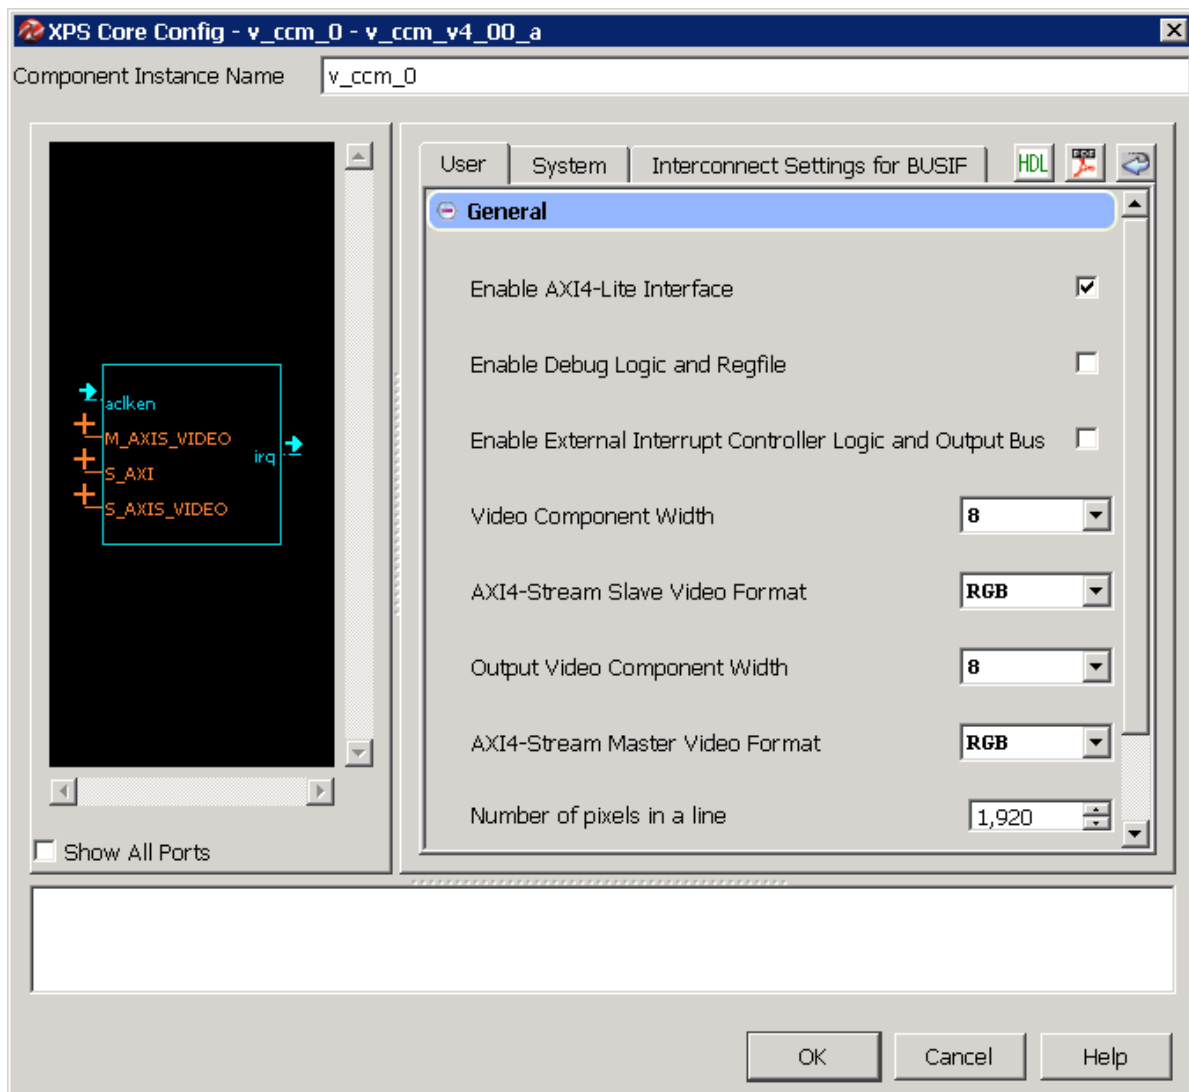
XPS Core Config - v_ccm_0 - v_ccm_v4_00_a

Component Instance Name v_ccm_0

aclken
M_AXIS_VIDEO
S_AXI
S_AXIS_VIDEO
irq

Show All Ports

User System Interconnect Settings for BUSIF HDL

General

Enable AXI4-Lite Interface

Enable Debug Logic and Regfile

Enable External Interrupt Controller Logic and Output Bus

Video Component Width 8

AXI4-Stream Slave Video Format RGB

Output Video Component Width 8

AXI4-Stream Master Video Format RGB

Number of pixels in a line 1,920

OK Cancel Help